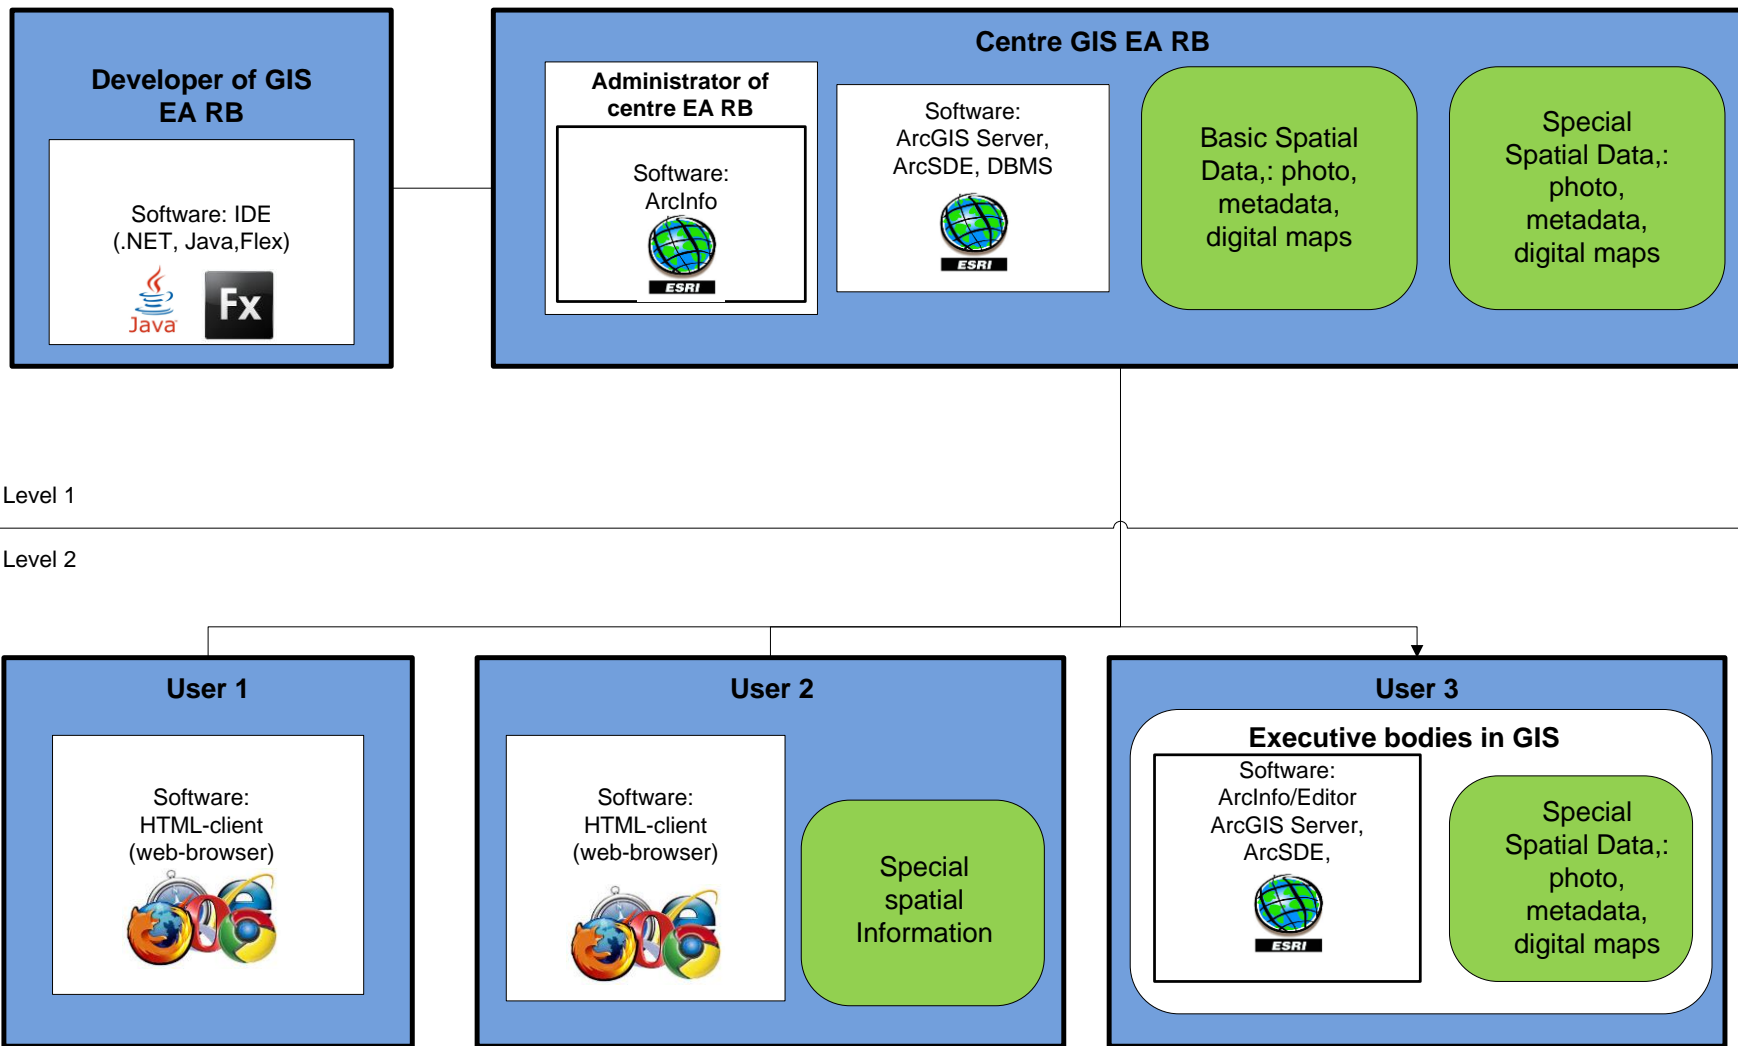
Developer of GIS EA RB

Software: IDE (.NET, Java,Flex)

Java

Fx

Centre GIS EA RB

Administrator of centre EA RB

Software: ArcInfo

ESRI

Software: ArcGIS Server, ArcSDE, DBMS

ESRI

Basic Spatial Data,: photo, metadata, digital maps

Special Spatial Data,: photo, metadata, digital maps

Level 1

Level 2

User 1

Software: HTML-client (web-browser)

User 2

Software: HTML-client (web-browser)

Special spatial Information

User 3

Executive bodies in GIS

Software: ArcInfo/Editor ArcGIS Server, ArcSDE,

ESRI

Special Spatial Data,: photo, metadata, digital maps